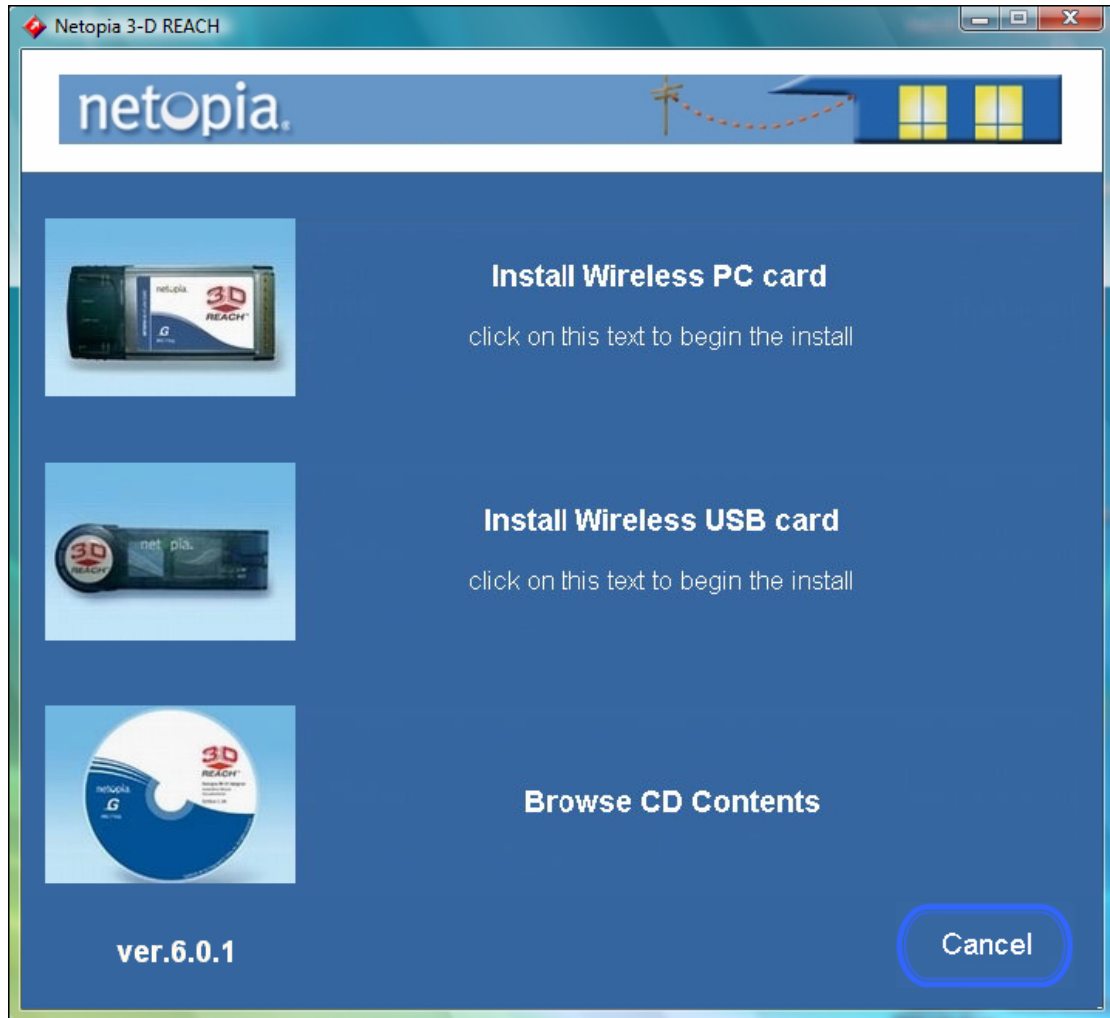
Netopia 3-D REACH

netopia.

netopia. 3D REACH G

Install Wireless PC card

click on this text to begin the install

3D REACH netopia.

Install Wireless USB card

click on this text to begin the install

3D REACH netopia. G

Browse CD Contents

ver.6.0.1

Cancel